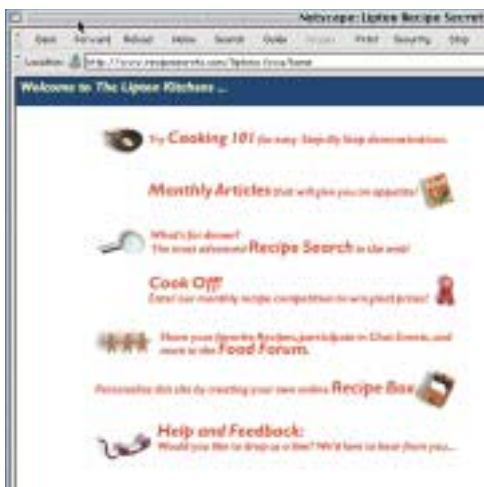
Netscape: Lipton Recipe Secret

Back Forward Reload Home Search Guide Images Print Security Stop

Location: http://www.recipesecrets.com/lipton/cooking/home

Welcome to The Lipton Kitchens ...

Try Cooking 101 for easy Step-By-Step demonstrations.

Monthly Articles that will give you an appetite!

What's for dinner? The most advanced Recipe Search in the world!

Cook Off! Enter our monthly recipe competition to win great prizes!

Share your favorite Recipes, participate in Chat Events, and more in the Food Forum.

Personalize this site by creating your own online Recipe Box.

Help and Feedback: Would you like to drop us a line? We'd love to hear from you...